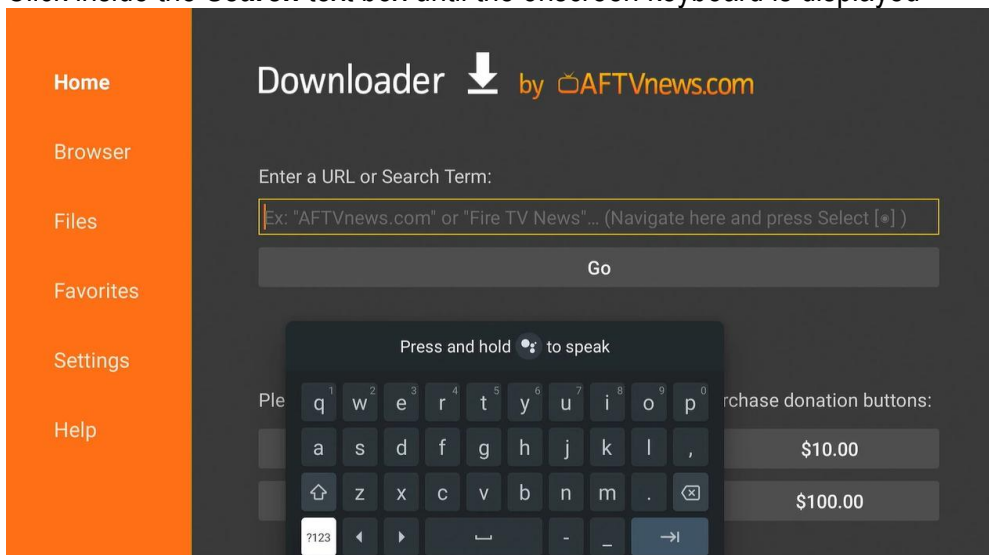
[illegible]

Home

Browser

Files

Favorites

Settings

Help

Downloader by AFTVnews.com

Enter a URL or Search Term:

Ex: "AFTVnews.com" or "Fire TV News"... (Navigate here and press Select [◉] )

Go

Press and hold to speak

Ple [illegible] rchase donation buttons:

q 1 w 2 e 3 r 4 t 5 y 6 u 7 i 8 o 9 p 0

a s d f g h j k l ,

z x c v b n m .

?123

-

_

$10.00

$100.00